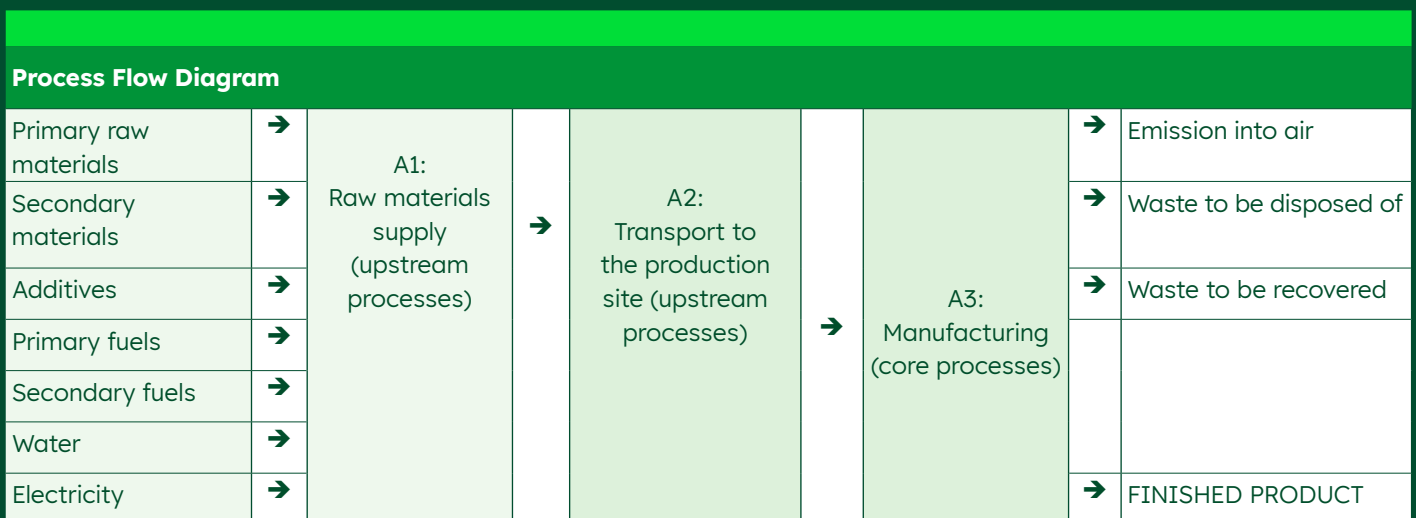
Process Flow Diagram

| Primary raw materials | ➔ | A1: Raw materials supply (upstream processes) | ➔ | A2: Transport to the production site (upstream processes) | ➔ | A3: Manufacturing (core processes) | ➔ | Emission into air |
|---|---|---|---|---|---|---|---|---|
| Secondary materials | ➔ | | | | | | ➔ | Waste to be disposed of |
| Additives | ➔ | | | | | | ➔ | Waste to be recovered |
| Primary fuels | ➔ | | | | | | | |
| Secondary fuels | ➔ | | | | | | | |
| Water | ➔ | | | | | | | |
| Electricity | ➔ | | | | | | ➔ | FINISHED PRODUCT |